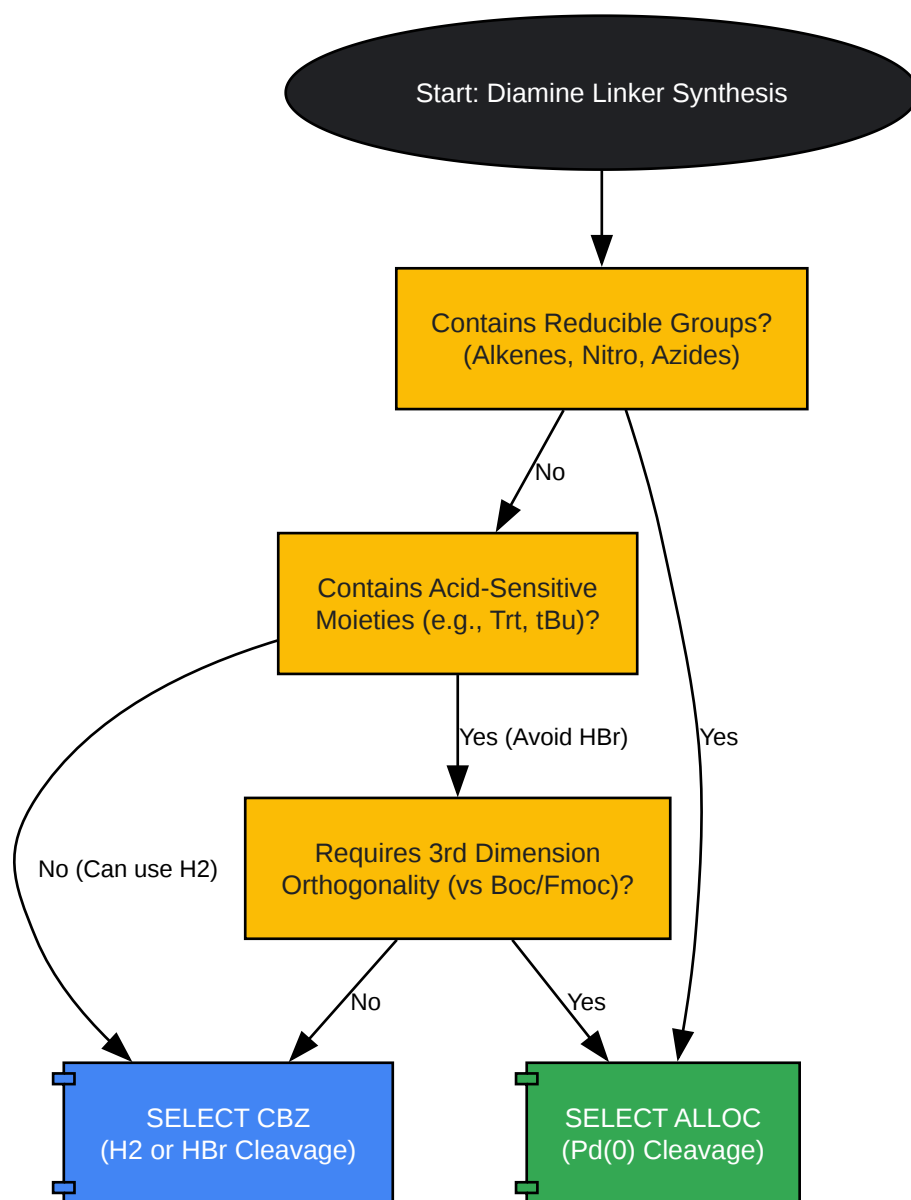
Start: Diamine Linker Synthesis

Contains Reducible Groups?
(Alkenes, Nitro, Azides)

No

Yes

Contains Acid-Sensitive
Moieties (e.g., Trt, tBu)?

Yes (Avoid HBr)

No (Can use H2)

Requires 3rd Dimension
Orthogonality (vs Boc/Fmoc)?

No

Yes

SELECT CBZ
(H2 or HBr Cleavage)

SELECT ALLOC
(Pd(0) Cleavage)